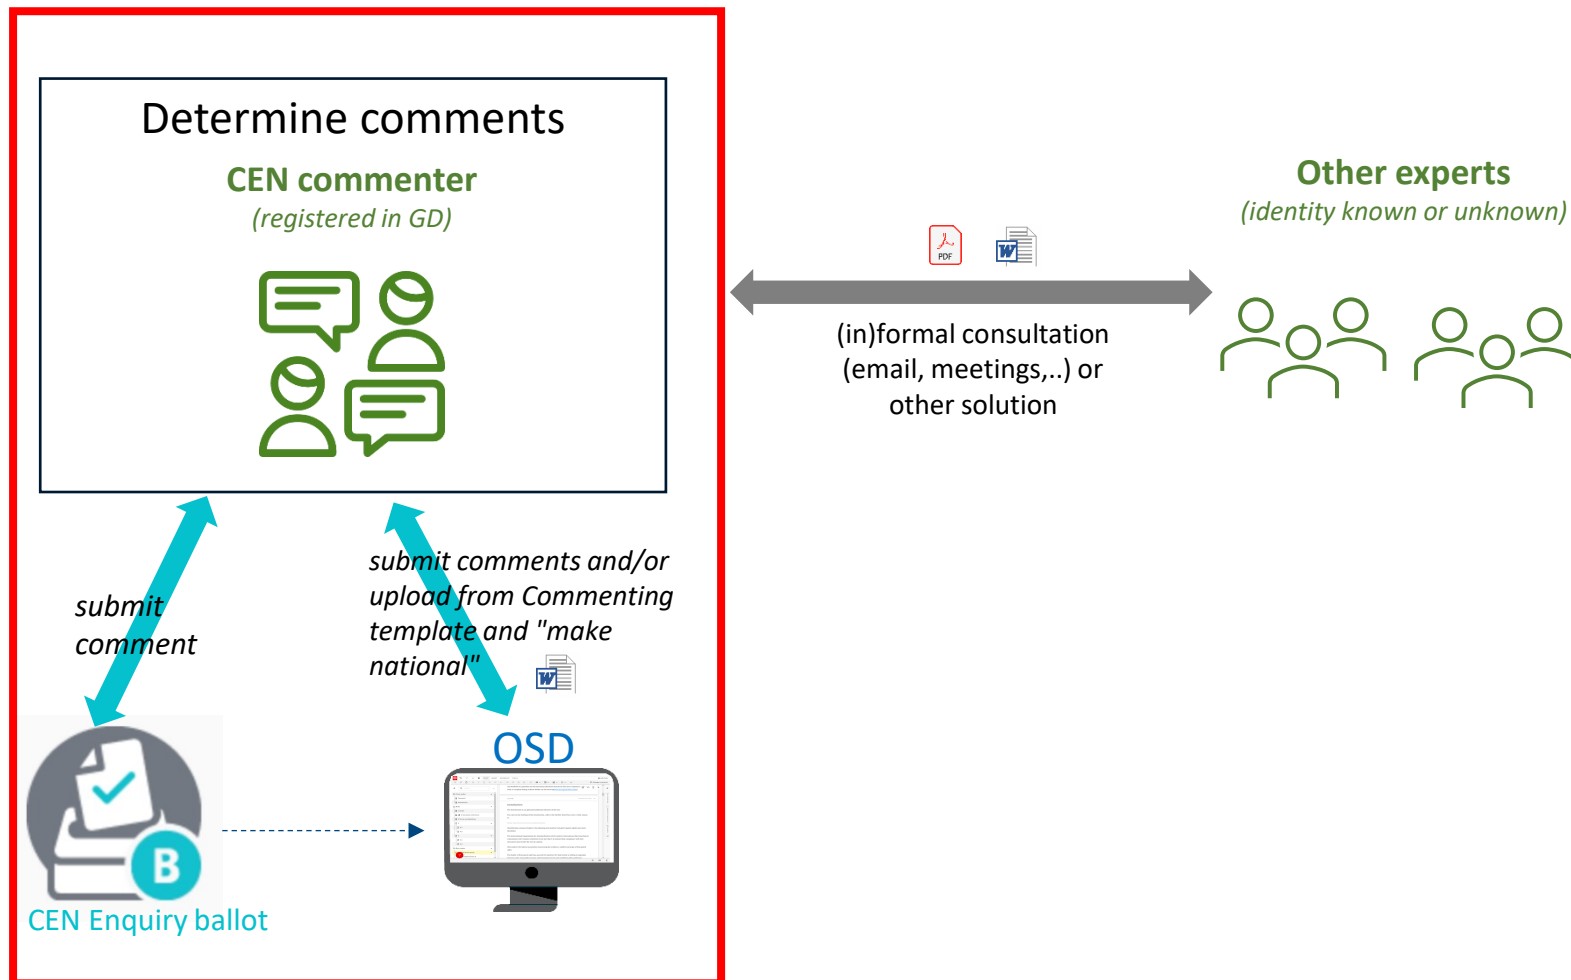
Determine comments

CEN commenter

(registered in GD)

PDF

Other experts

(identity known or unknown)

(in)formal consultation (email, meetings,..) or other solution

submit comment

submit comments and/or upload from Commenting template and "make national"

OSD

B

CEN Enquiry ballot